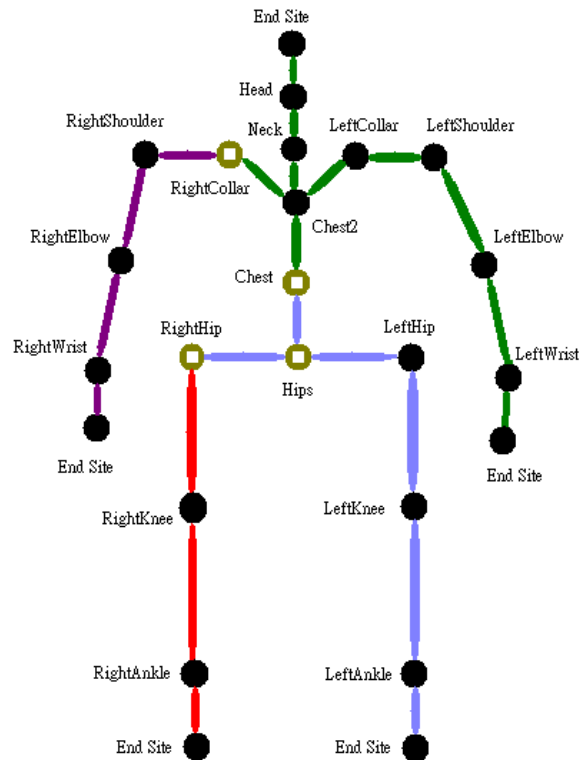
End Site
Head
Neck
RightShoulder
LeftCollar
LeftShoulder
RightCollar
Chest2
RightElbow
LeftElbow
Chest
RightHip
LeftHip
RightWrist
LeftWrist
Hips
End Site
End Site
RightKnee
LeftKnee
RightAnkle
LeftAnkle
End Site
End Site